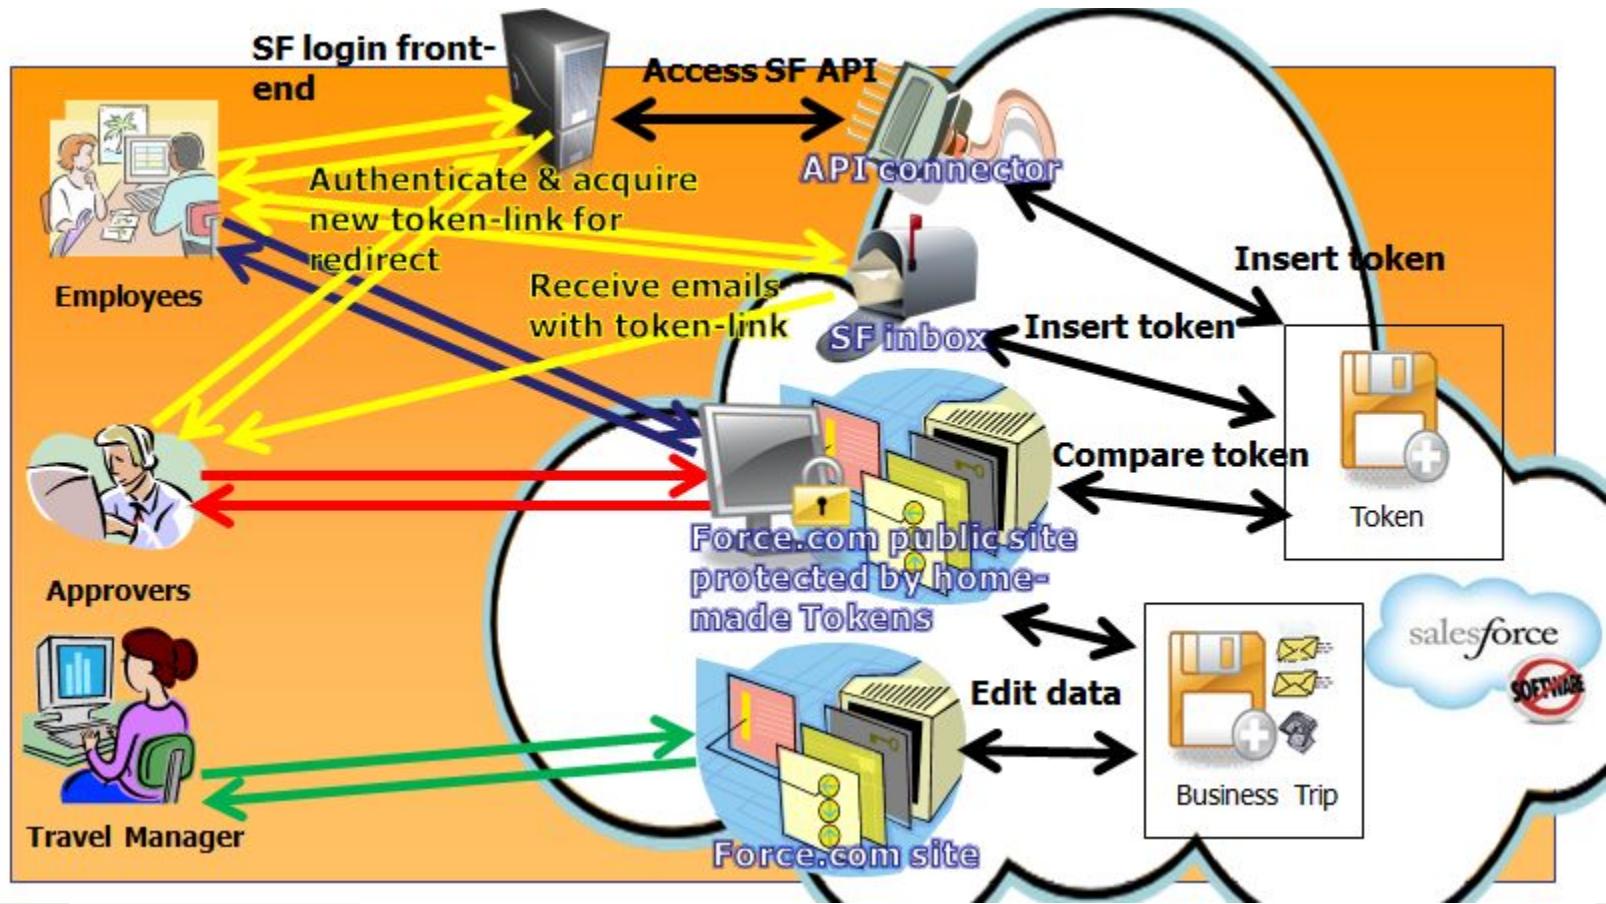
SF login front-end

Access SF API

API connector

Authenticate & acquire new token-link for redirect

Employees

Receive emails with token-link

SF inbox

Insert token

Insert token

Compare token

Token

Approvers

Force.com public site protected by home-made Tokens

salesforce

SOFTWARE

Edit data

Business Trip

Travel Manager

Force.com site